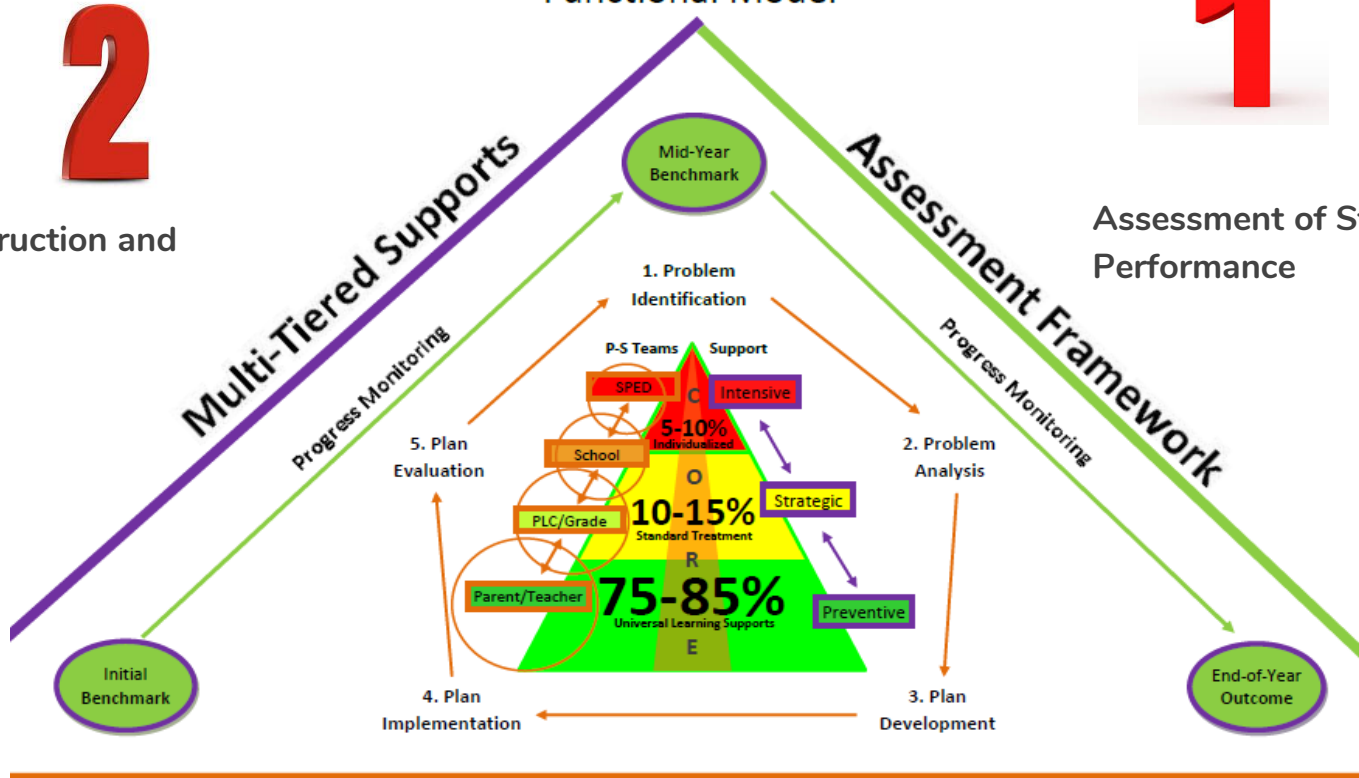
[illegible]

2

ruction and

1

Assessment of St

Performance

Multi-Tiered Supports

Assessment Framework

Mid-Year Benchmark

Progress Monitoring

Progress Monitoring

1. Problem Identification

P-S Teams

Support

SPED

Intensive

C

5-10%

Individualized

School

O

5. Plan Evaluation

2. Problem Analysis

Strategic

PLC/Grade

10-15%

Standard Treatment

R

Parent/Teacher

75-85%

Universal Learning Supports

Preventive

E

Initial Benchmark

4. Plan Implementation

3. Plan Development

End-of-Year Outcome